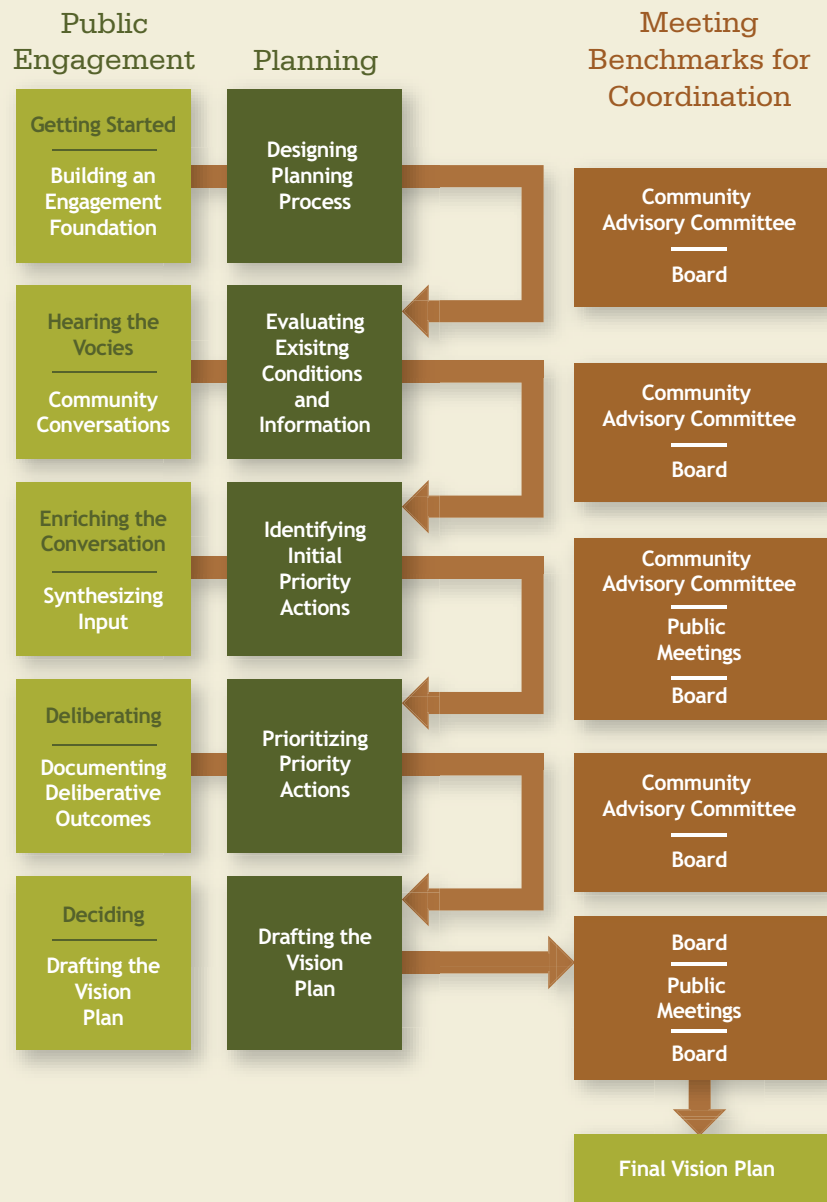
Public Engagement

Planning

Meeting Benchmarks for Coordination

Getting Started

Building an Engagement Foundation

Designing Planning Process

Community Advisory Committee

Board

Hearing the Vocies

Community Conversations

Evaluating Exisitng Conditions and Information

Community Advisory Committee

Board

Enriching the Conversation

Synthesizing Input

Identifying Initial Priority Actions

Community Advisory Committee

Public Meetings

Board

Deliberating

Documenting Deliberative Outcomes

Prioritizing Priority Actions

Community Advisory Committee

Board

Deciding

Drafting the Vision Plan

Drafting the Vision Plan

Board

Public Meetings

Board

Final Vision Plan